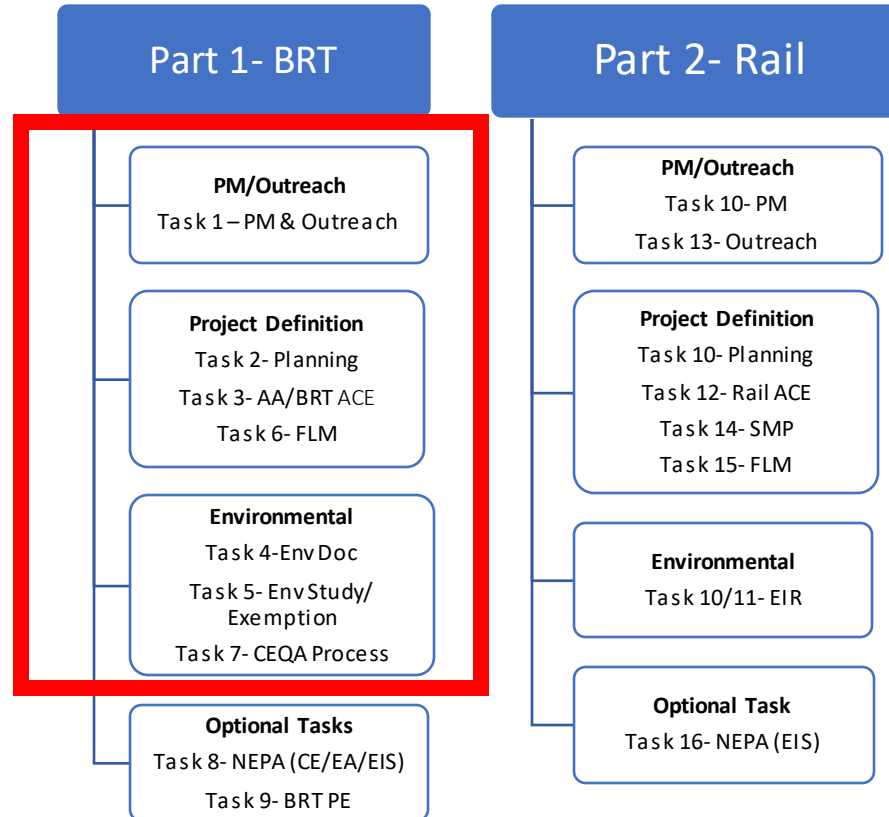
Part 1- BRT

PM/Outreach
Task 1 – PM & Outreach

Project Definition
Task 2- Planning
Task 3- AA/BRT ACE
Task 6- FLM

Environmental
Task 4-Env Doc
Task 5- Env Study/ Exemption
Task 7- CEQA Process

Optional Tasks
Task 8- NEPA (CE/EA/EIS)
Task 9- BRT PE

Part 2- Rail

PM/Outreach
Task 10- PM
Task 13- Outreach

Project Definition
Task 10- Planning
Task 12- Rail ACE
Task 14- SMP
Task 15- FLM

Environmental
Task 10/11- EIR

Optional Task
Task 16- NEPA (EIS)